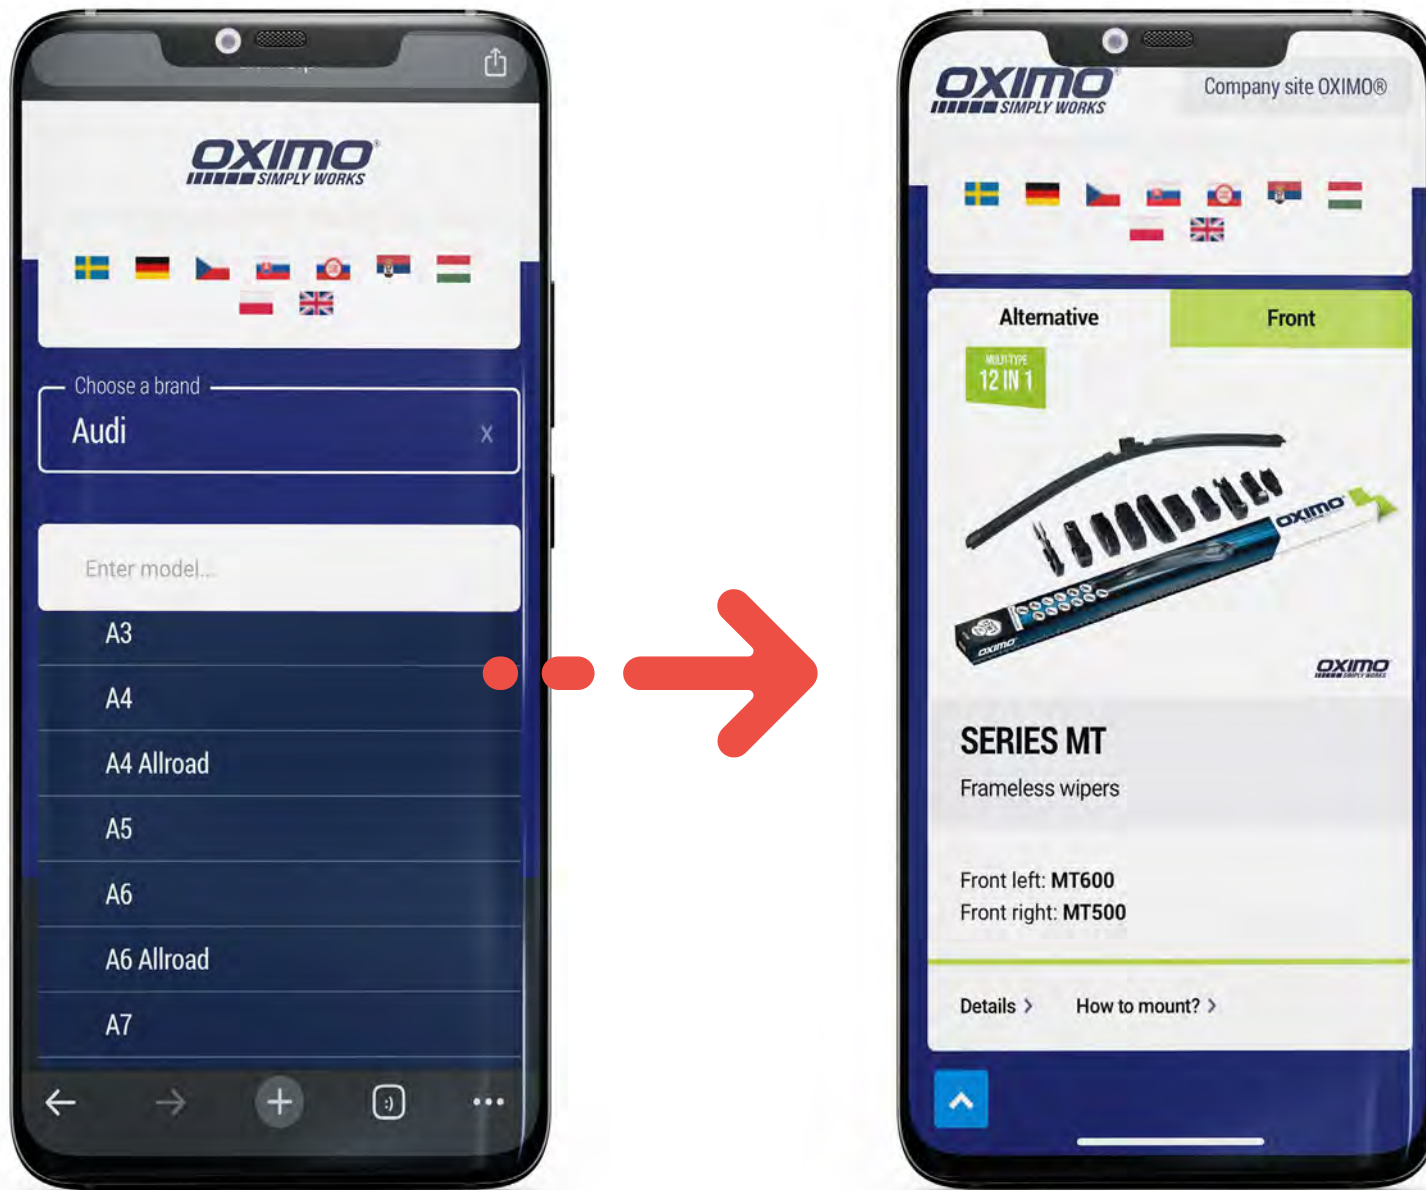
OXIMO
SIMPLY WORKS

Choose a brand
Audi
x

Enter model...
A3
A4
A4 Allroad
A5
A6
A6 Allroad
A7

OXIMO
SIMPLY WORKS
Company site OXIMO®

Alternative
Front
MULTI-TYPE
12 IN 1
OXIMO

SERIES MT
Frameless wipers

Front left: MT600
Front right: MT500

Details >
How to mount? >